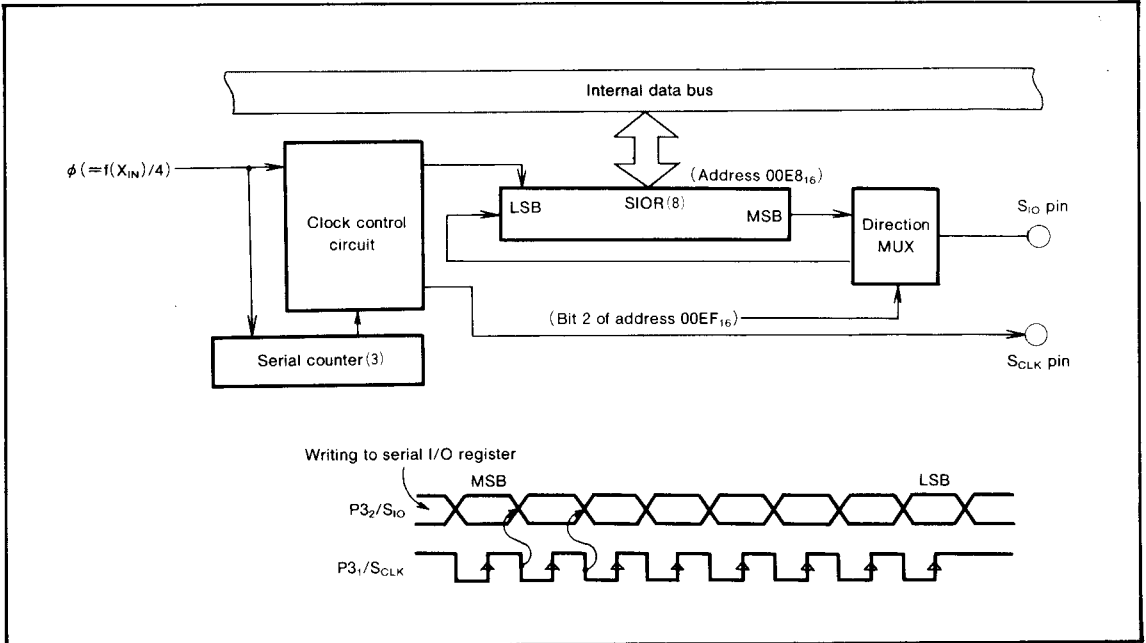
Internal data bus

$\phi(=f(X_{IN})/4)$

Clock control circuit

(Address $00E8_{16}$)

LSB

SIOR(8)

MSB

Direction MUX

$S_{IO}$ pin

(Bit 2 of address $00EF_{16}$)

Serial counter(3)

$S_{CLK}$ pin

Writing to serial I/O register

MSB

LSB

$P3_2/S_{IO}$

$P3_1/S_{CLK}$